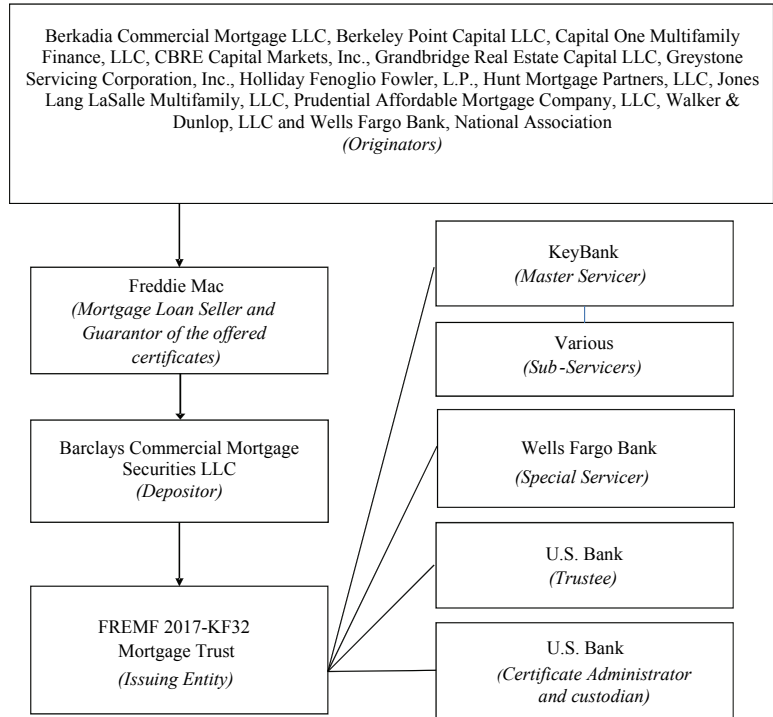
Berkadia Commercial Mortgage LLC, Berkeley Point Capital LLC, Capital One Multifamily Finance, LLC, CBRE Capital Markets, Inc., Grandbridge Real Estate Capital LLC, Greystone Servicing Corporation, Inc., Holliday Fenoglio Fowler, L.P., Hunt Mortgage Partners, LLC, Jones Lang LaSalle Multifamily, LLC, Prudential Affordable Mortgage Company, LLC, Walker & Dunlop, LLC and Wells Fargo Bank, National Association
*(Originators)*

Freddie Mac
*(Mortgage Loan Seller and Guarantor of the offered certificates)*

Barclays Commercial Mortgage Securities LLC
*(Depositor)*

FREMF 2017-KF32 Mortgage Trust
*(Issuing Entity)*

KeyBank
*(Master Servicer)*

Various
*(Sub-Servicers)*

Wells Fargo Bank
*(Special Servicer)*

U.S. Bank
*(Trustee)*

U.S. Bank
*(Certificate Administrator and custodian)*